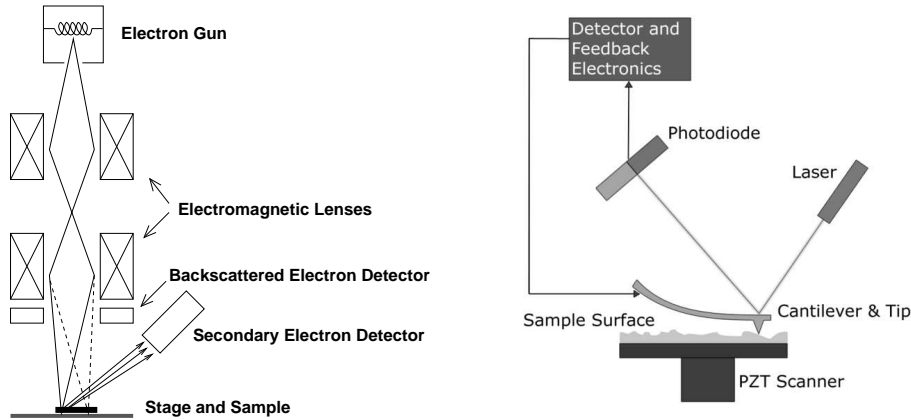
Electron Gun

Electromagnetic Lenses

Backscattered Electron Detector

Secondary Electron Detector

Stage and Sample

Detector and Feedback Electronics

Photodiode

Laser

Sample Surface

Cantilever & Tip

PZT Scanner